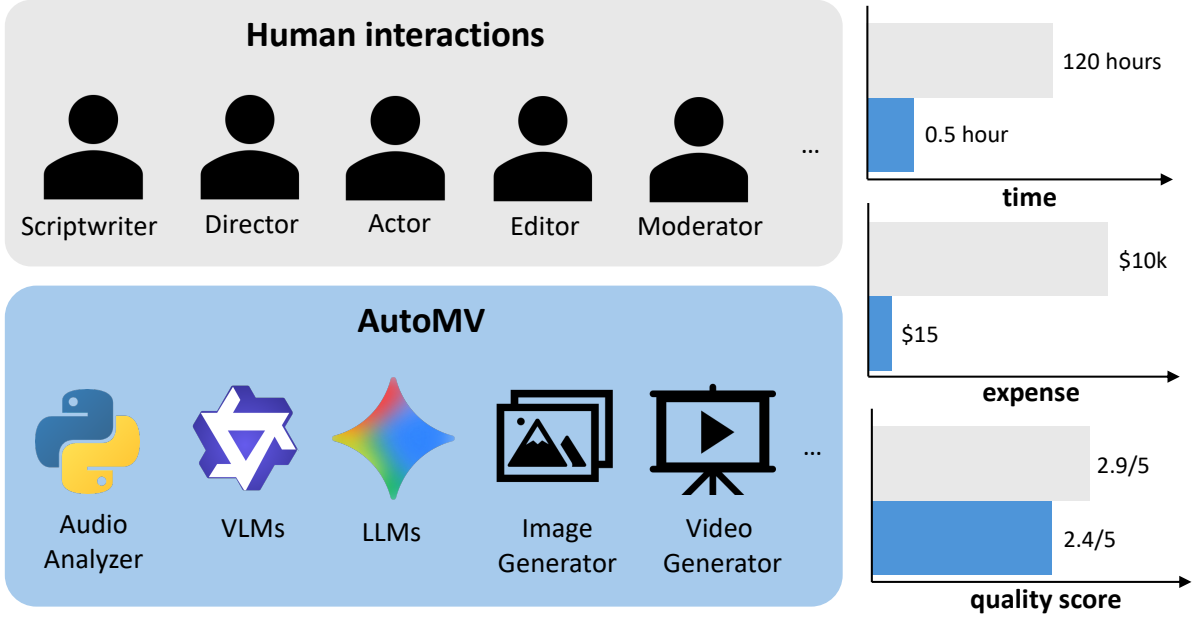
Human interactions

Scriptwriter Director Actor Editor Moderator ...

AutoMV

Audio Analyzer VLMs LLMs Image Generator Video Generator ...

120 hours
0.5 hour
time

$10k
$15
expense

2.9/5
2.4/5
quality score